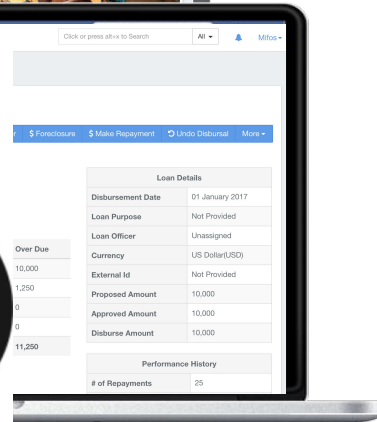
Click or press alt+x to Search

All

Mifos

r $ Foreclosure $ Make Repayment Undo Disbursal More

Over Due
10,000
1,250
0
0
11,250

| Loan Details | |
|---|---|
| Disbursement Date | 01 January 2017 |
| Loan Purpose | Not Provided |
| Loan Officer | Unassigned |
| Currency | US Dollar(USD) |
| External Id | Not Provided |
| Proposed Amount | 10,000 |
| Approved Amount | 10,000 |
| Disburse Amount | 10,000 |

| Performance History | |
|---|---|
| # of Repayments | 25 |